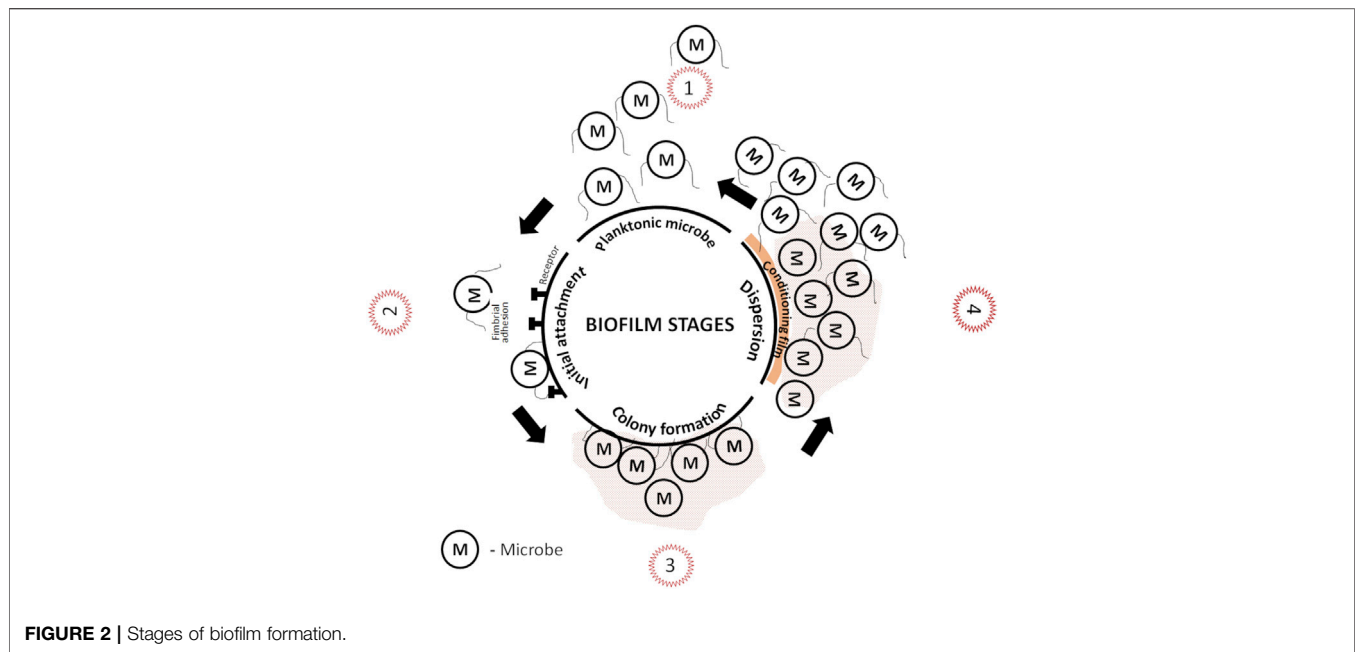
M

1

M

M

M

M

M

M

M

M

M

M

M

M

M

M

M

Planktonic microbe

Receptor

M

2

Fimbrial adhesion

Initial attachment

BIOFILM STAGES

Dispersion

Conditioning film

4

M

Colony formation

M

M

M

M

M

M - Microbe

3

**FIGURE 2 |** Stages of biofilm formation.